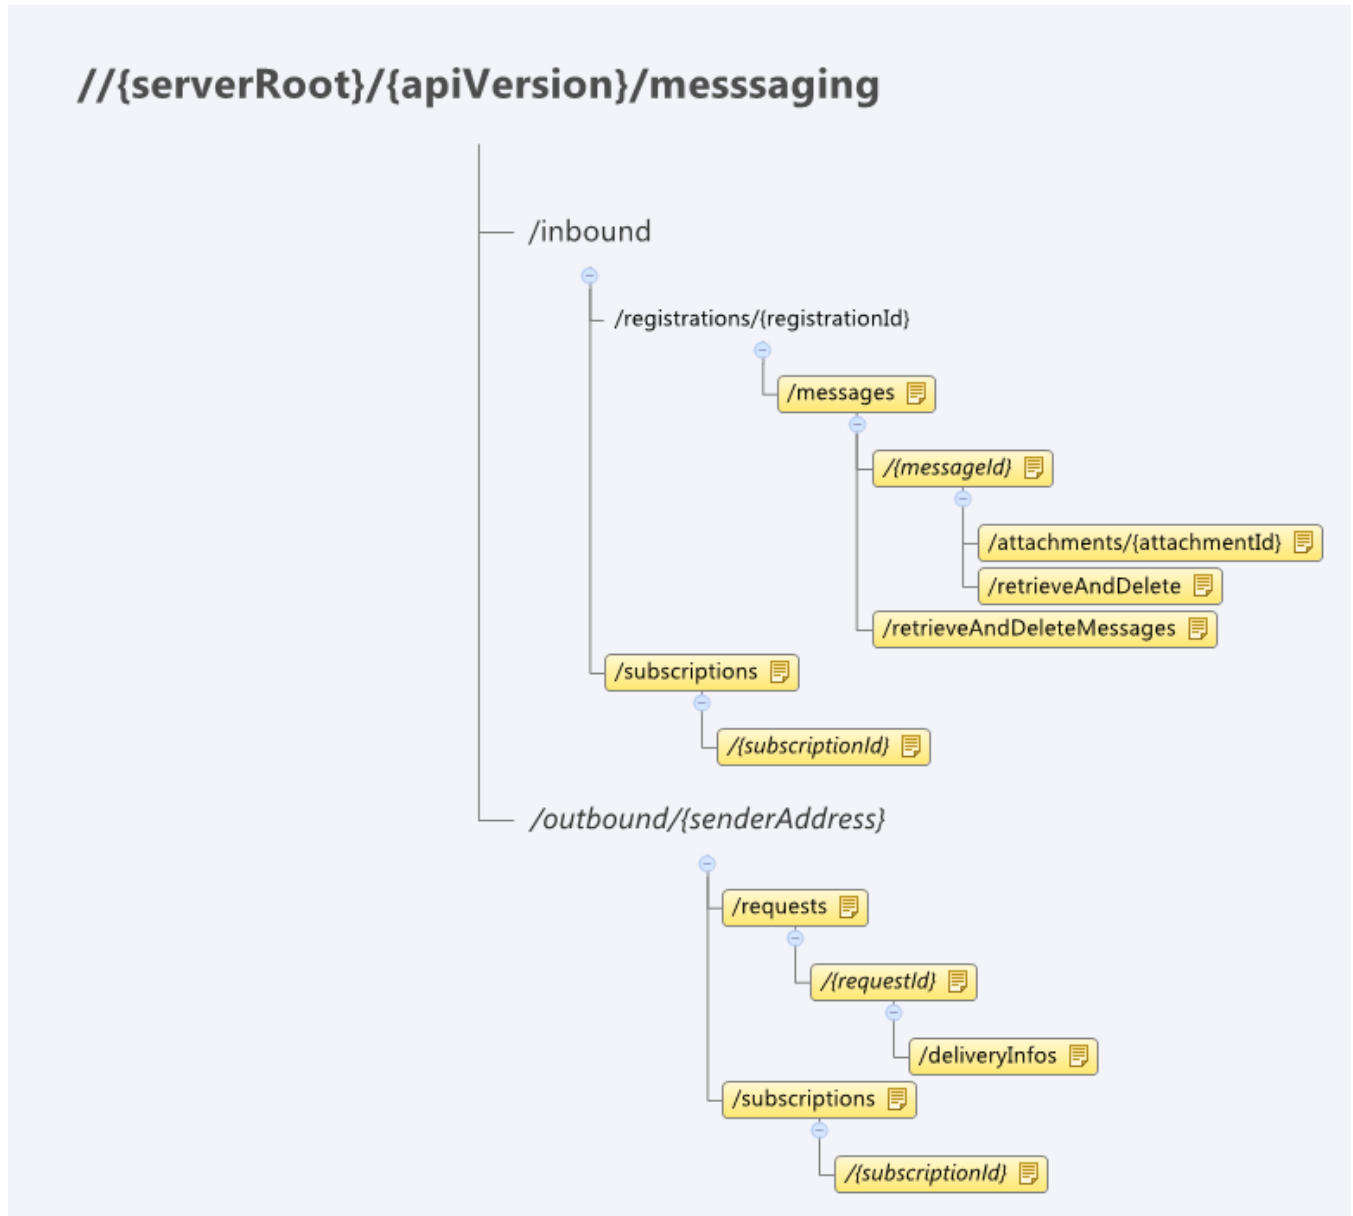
//{serverRoot}/{apiVersion}/messsaging

/inbound

/registrations/{registrationId}

/messages

/{messageId}

/attachments/{attachmentId}

/retrieveAndDelete

/retrieveAndDeleteMessages

/subscriptions

/{subscriptionId}

/outbound/{senderAddress}

/requests

/{requestId}

/deliveryInfos

/subscriptions

/{subscriptionId}